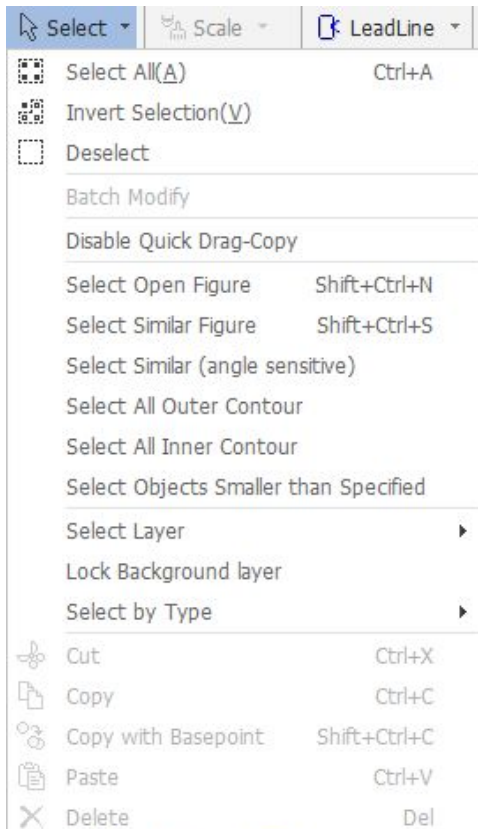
Select Scale LeadLine

Select All(A) Ctrl+A
Invert Selection(V)
Deselect
Batch Modify
Disable Quick Drag-Copy
Select Open Figure Shift+Ctrl+N
Select Similar Figure Shift+Ctrl+S
Select Similar (angle sensitive)
Select All Outer Contour
Select All Inner Contour
Select Objects Smaller than Specified
Select Layer
Lock Background layer
Select by Type
Cut Ctrl+X
Copy Ctrl+C
Copy with Basepoint Shift+Ctrl+C
Paste Ctrl+V
Delete Del